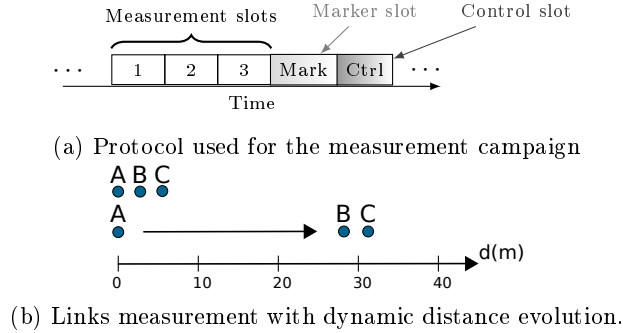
Measurement slots

Marker slot

Control slot

···

1

2

3

Mark

Ctrl

···

Time

(a) Protocol used for the measurement campaign

A B C

A

B C

d(m)

0

10

20

30

40

(b) Links measurement with dynamic distance evolution.